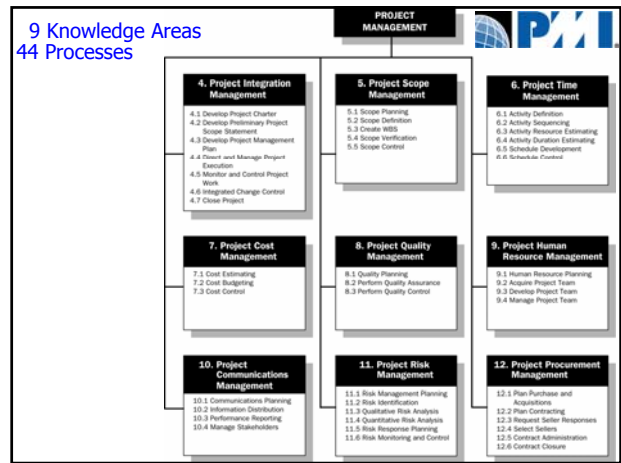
9 Knowledge Areas
44 Processes

PROJECT MANAGEMENT

PMI

4. Project Integration Management
4.1 Develop Project Charter
4.2 Develop Preliminary Project Scope Statement
4.3 Develop Project Management Plan
4.4 Direct and Manage Project Execution
4.5 Monitor and Control Project Work
4.6 Integrated Change Control
4.7 Close Project

5. Project Scope Management
5.1 Scope Planning
5.2 Scope Definition
5.3 Create WBS
5.4 Scope Verification
5.5 Scope Control

6. Project Time Management
6.1 Activity Definition
6.2 Activity Sequencing
6.3 Activity Resource Estimating
6.4 Activity Duration Estimating
6.5 Schedule Development
6.6 Schedule Control

7. Project Cost Management
7.1 Cost Estimating
7.2 Cost Budgeting
7.3 Cost Control

8. Project Quality Management
8.1 Quality Planning
8.2 Perform Quality Assurance
8.3 Perform Quality Control

9. Project Human Resource Management
9.1 Human Resource Planning
9.2 Acquire Project Team
9.3 Develop Project Team
9.4 Manage Project Team

10. Project Communications Management
10.1 Communications Planning
10.2 Information Distribution
10.3 Performance Reporting
10.4 Manage Stakeholders

11. Project Risk Management
11.1 Risk Management Planning
11.2 Risk Identification
11.3 Qualitative Risk Analysis
11.4 Quantitative Risk Analysis
11.5 Risk Response Planning
11.6 Risk Monitoring and Control

12. Project Procurement Management
12.1 Plan Purchase and Acquisitions
12.2 Plan Contracting
12.3 Request Seller Responses
12.4 Select Sellers
12.5 Contract Administration
12.6 Contract Closure